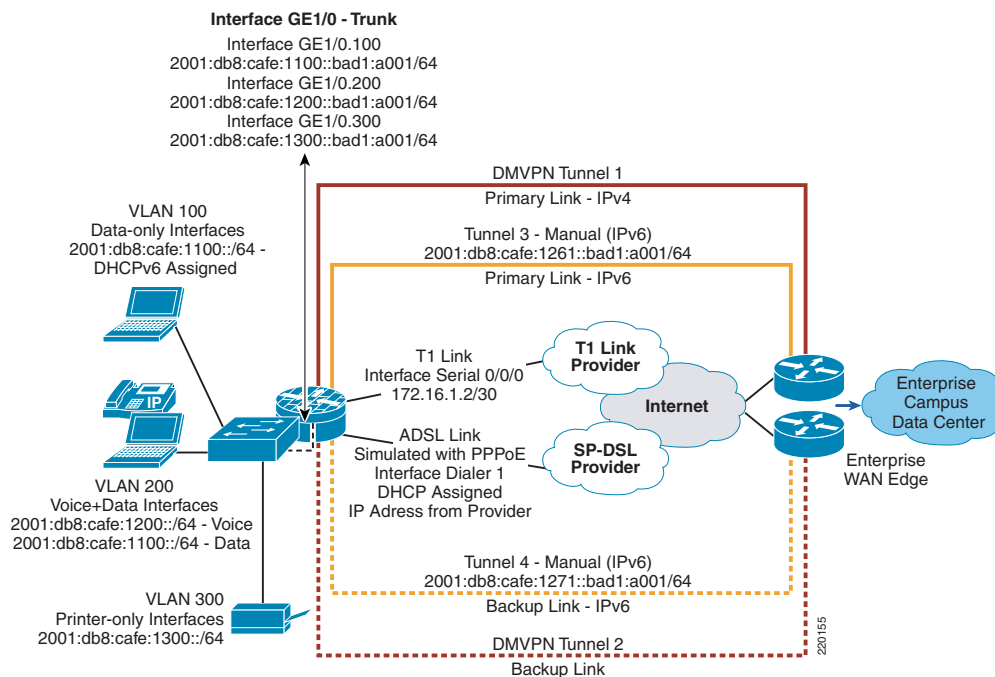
Interface GE1/0 - Trunk
Interface GE1/0.100
2001:db8:cafe:1100::bad1:a001/64
Interface GE1/0.200
2001:db8:cafe:1200::bad1:a001/64
Interface GE1/0.300
2001:db8:cafe:1300::bad1:a001/64

DMVPN Tunnel 1
Primary Link - IPv4
Tunnel 3 - Manual (IPv6)
2001:db8:cafe:1261::bad1:a001/64
Primary Link - IPv6

VLAN 100
Data-only Interfaces
2001:db8:cafe:1100::/64 -
DHCPv6 Assigned

IP

T1 Link
Interface Serial 0/0/0
172.16.1.2/30

T1 Link
Provider

Internet

Enterprise
Campus
Data Center

ADSL Link
Simulated with PPPoE
Interface Dialer 1
DHCP Assigned
IP Adress from Provider

SP-DSL
Provider

Enterprise
WAN Edge

VLAN 200
Voice+Data Interfaces
2001:db8:cafe:1200::/64 - Voice
2001:db8:cafe:1100::/64 - Data

Tunnel 4 - Manual (IPv6)
2001:db8:cafe:1271::bad1:a001/64
Backup Link - IPv6

VLAN 300
Printer-only Interfaces
2001:db8:cafe:1300::/64

DMVPN Tunnel 2
Backup Link

220155